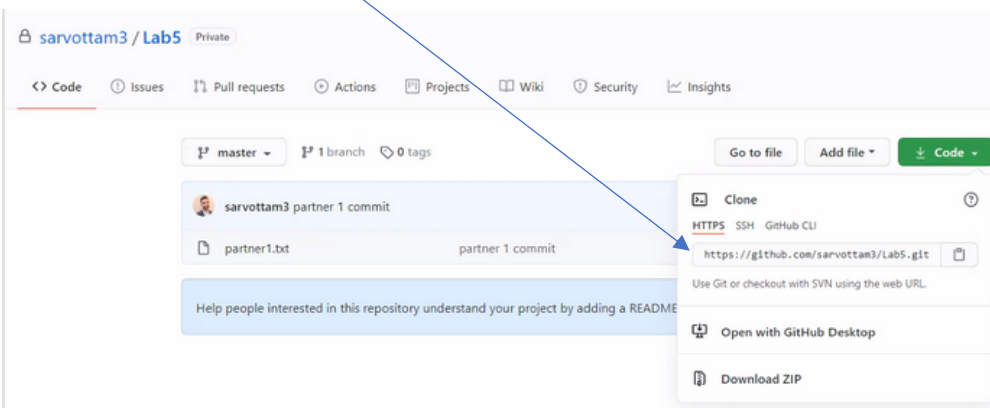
sarvottam3 / Lab5 Private

<> Code Issues Pull requests Actions Projects Wiki Security Insights

master 1 branch 0 tags

Go to file Add file Code

sarvottam3 partner 1 commit

partner1.txt partner 1 commit

Help people interested in this repository understand your project by adding a READM

Clone

HTTPS SSH GitHub CLI

https://github.com/sarvottam3/Lab5.git

Use Git or checkout with SVN using the web URL.

Open with GitHub Desktop

Download ZIP